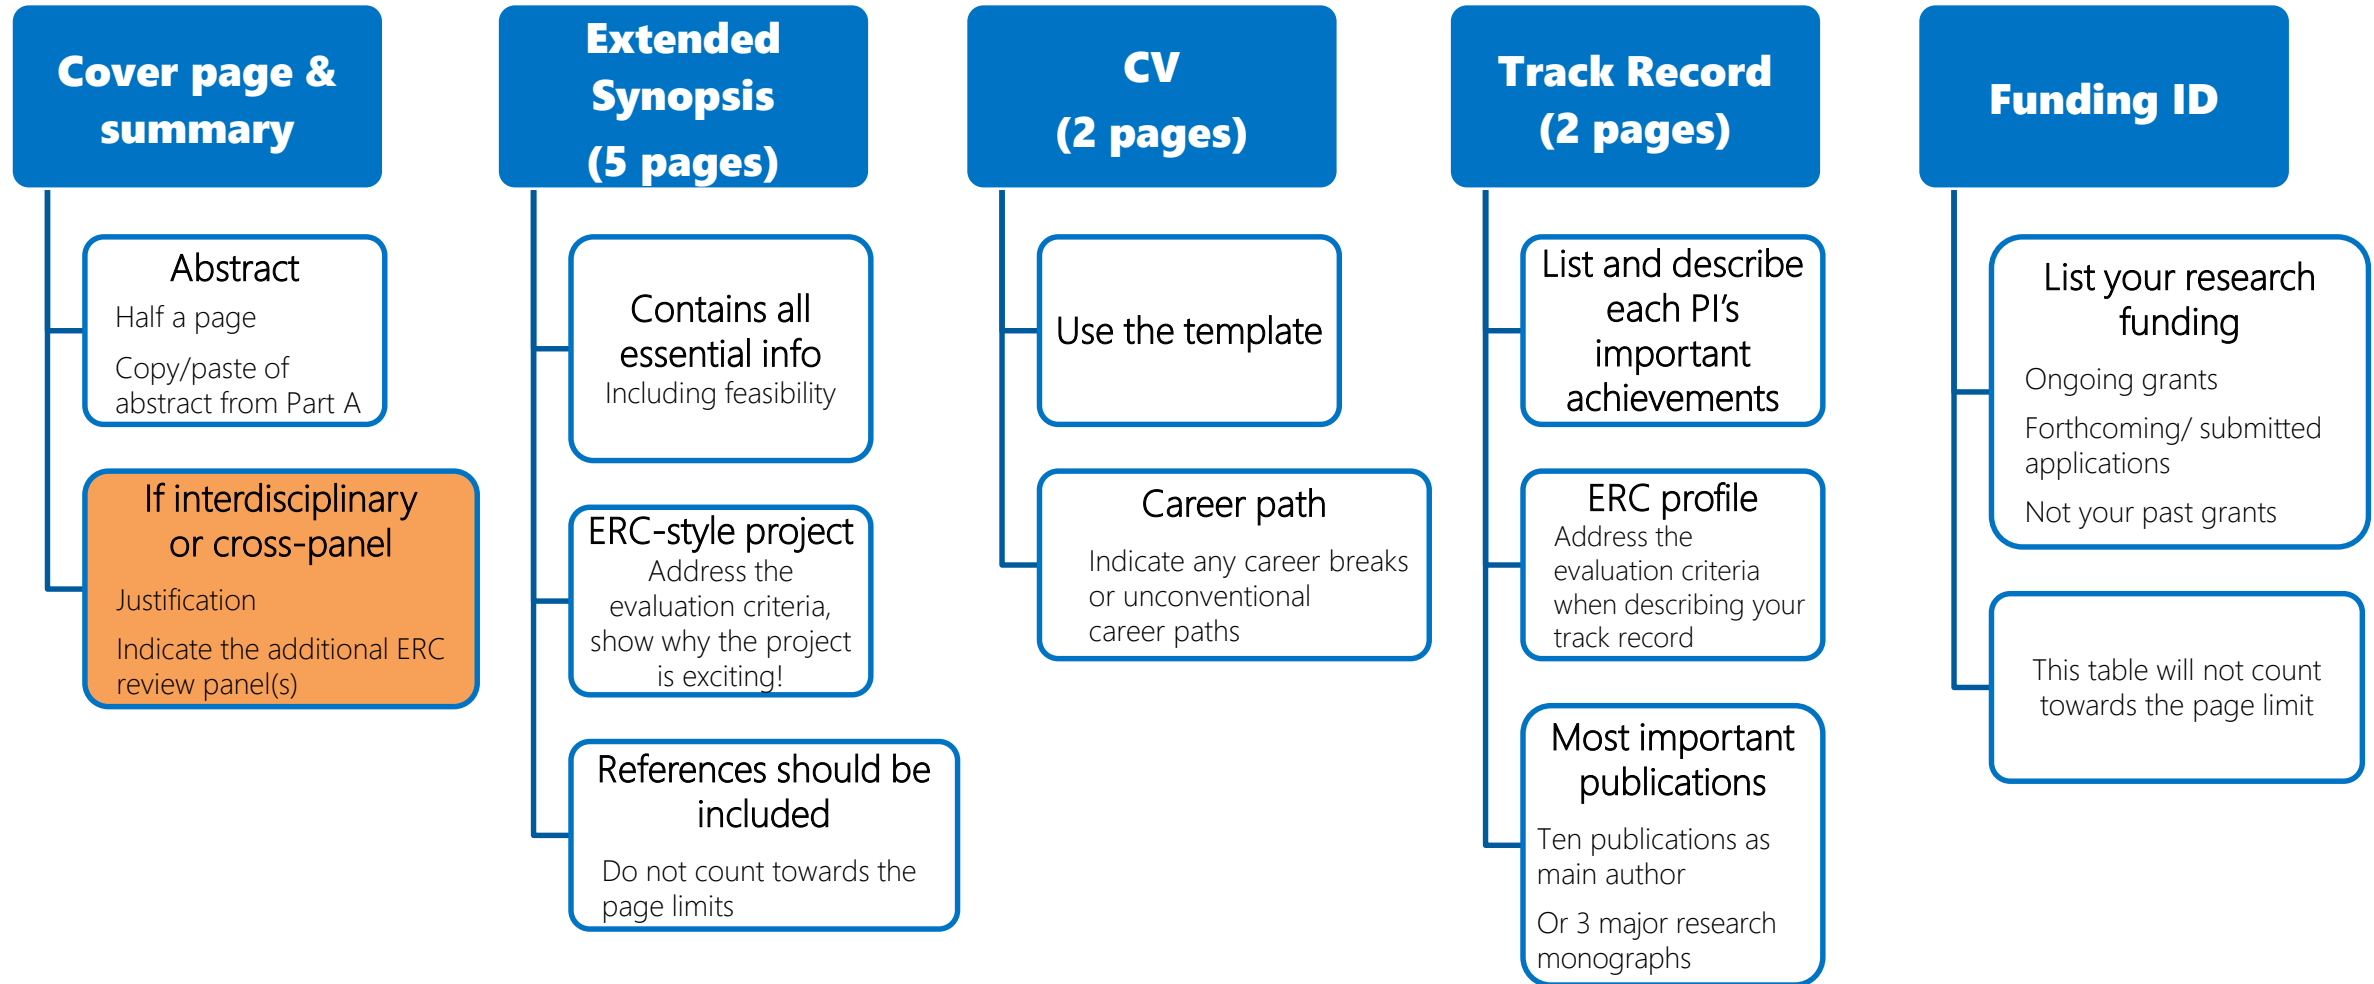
Cover page & summary

Abstract
Half a page
Copy/paste of abstract from Part A

If interdisciplinary or cross-panel
Justification
Indicate the additional ERC review panel(s)

Extended Synopsis (5 pages)

Contains all essential info
Including feasibility

ERC-style project
Address the evaluation criteria, show why the project is exciting!

References should be included
Do not count towards the page limits

CV (2 pages)

Use the template

Career path
Indicate any career breaks or unconventional career paths

Track Record (2 pages)

List and describe each PI's important achievements

ERC profile
Address the evaluation criteria when describing your track record

Most important publications
Ten publications as main author
Or 3 major research monographs

Funding ID

List your research funding
Ongoing grants
Forthcoming/ submitted applications
Not your past grants

This table will not count towards the page limit